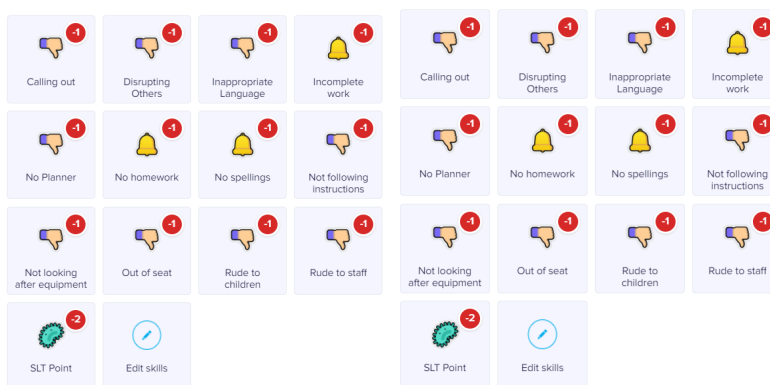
-1
Calling out

-1
Disrupting Others

-1
Inappropriate Language

-1
Incomplete work

-1
No Planner

-1
No homework

-1
No spellings

-1
Not following instructions

-1
Not looking after equipment

-1
Out of seat

-1
Rude to children

-1
Rude to staff

-2
SLT Point

Edit skills

-1
Calling out

-1
Disrupting Others

-1
Inappropriate Language

-1
Incomplete work

-1
No Planner

-1
No homework

-1
No spellings

-1
Not following instructions

-1
Not looking after equipment

-1
Out of seat

-1
Rude to children

-1
Rude to staff

-2
SLT Point

Edit skills